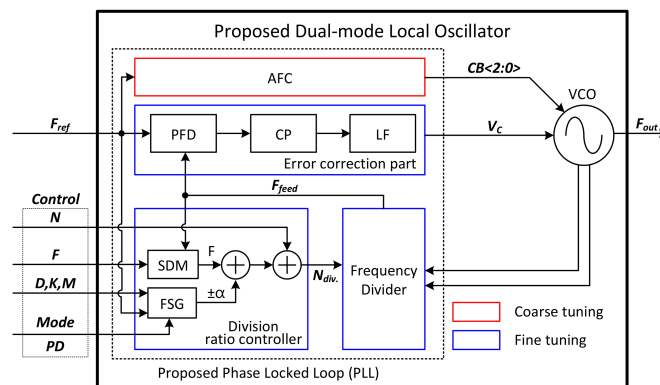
Proposed Dual-mode Local Oscillator

AFC

CB<2:0>

VCO

$F_{ref}$

PFD

CP

LF

$V_C$

$F_{out}$

Error correction part

Control

$F_{feed}$

N

F

SDM

F

D,K,M

FSG

±α

$N_{div.}$

Frequency Divider

Mode

PD

Division ratio controller

Coarse tuning

Fine tuning

Proposed Phase Locked Loop (PLL)